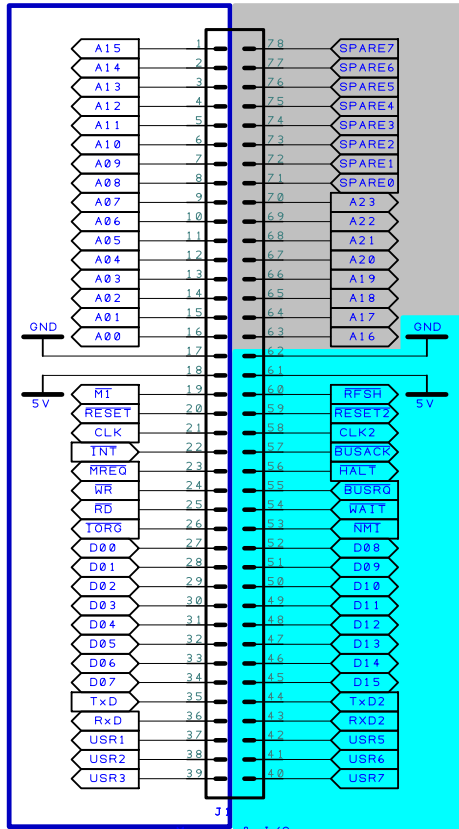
A15 1 78 SPARE7
A14 2 77 SPARE6
A13 3 76 SPARE5
A12 4 75 SPARE4
A11 5 74 SPARE3
A10 6 73 SPARE2
A09 7 72 SPARE1
A08 8 71 SPARE0
A07 9 70 A23
A06 10 69 A22
A05 11 68 A21
A04 12 67 A20
A03 13 66 A19
A02 14 65 A18
A01 15 64 A17
A00 16 63 A16
GND 17 62 GND
5V 18 61 5V
M1 19 60 RFSH
RESET 20 59 RESET2
CLK 21 58 CLK2
INT 22 57 BUSACK
MREQ 23 56 HALT
WR 24 55 BUSRQ
RD 25 54 WAIT
IORG 26 53 NMI
D00 27 52 D08
D01 28 51 D09
D02 29 50 D10
D03 30 49 D11
D04 31 48 D12
D05 32 47 D13
D06 33 46 D14
D07 34 45 D15
TxD 35 44 TxD2
RxD 36 43 RxD2
USR1 37 42 USR5
USR2 38 41 USR6
USR3 39 40 USR7
J1